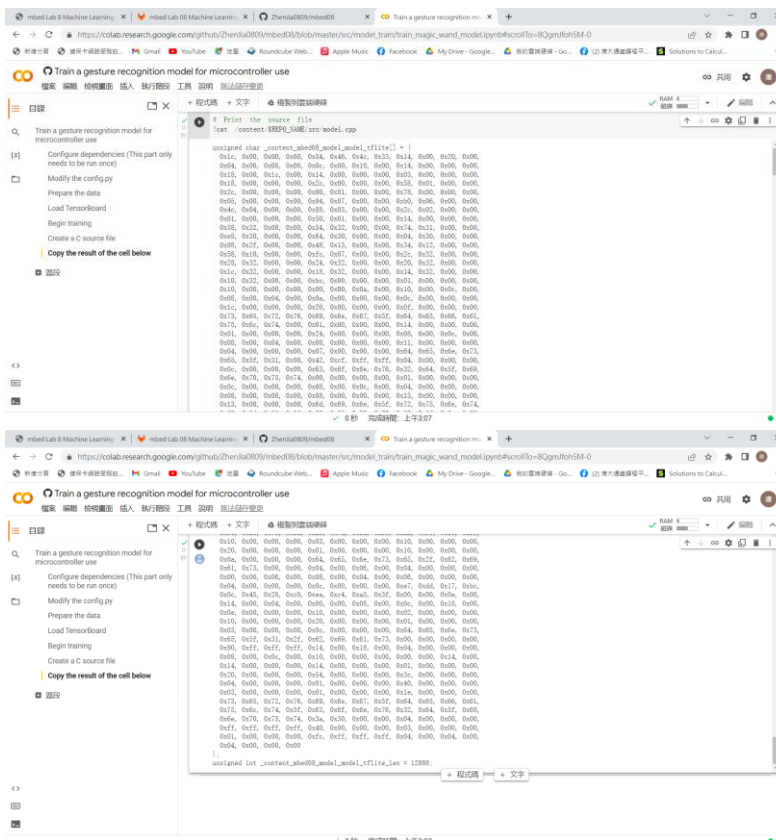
mbed Lab 8 Machine Learning | × | mbed Lab 08 Machine Learnin | × | Zhenlia0809/mbed08 | × | Train a gesture recognition mo | × | +

https://colab.research.google.com/github/Zhenlia0809/mbed08/blob/master/src/model_train/train_magic_wand_model.ipynb#scrollTo=8QgmIfoh5M-0

Gmail YouTube Roundcube Web... Apple Music Facebook My Drive - Google... Solutions to Calcul...

Train a gesture recognition model for microcontroller use

檔案 編輯 檢視畫面 插入 執行階段 工具 說明 無法儲存變更

共用

目錄

Train a gesture recognition model for microcontroller use

Configure dependencies (This part only needs to be run once)

Modify the config.py

Prepare the data

Load TensorBoard

Begin training

Create a C source file

Copy the result of the cell below

區段

+ 程式碼 + 文字 複製到雲端硬碟

RAM 磁碟 編輯

# Print the source file
!cat /content/$REPO_NAME/src/model.cpp

unsigned char _content_mbed08_model_model_tflite[] = {
0x1c, 0x00, 0x00, 0x00, 0x54, 0x46, 0x4c, 0x33, 0x14, 0x00, 0x20, 0x00,
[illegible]

0秒 完成時間：上午3:07

mbed Lab 8 Machine Learning | × | mbed Lab 08 Machine Learnin | × | Zhenlia0809/mbed08 | × | Train a gesture recognition mo | × | +

https://colab.research.google.com/github/Zhenlia0809/mbed08/blob/master/src/model_train/train_magic_wand_model.ipynb#scrollTo=8QgmIfoh5M-0

Train a gesture recognition model for microcontroller use

檔案 編輯 檢視畫面 插入 執行階段 工具 說明 無法儲存變更

共用

目錄

Train a gesture recognition model for microcontroller use

Configure dependencies (This part only needs to be run once)

Modify the config.py

Prepare the data

Load TensorBoard

Begin training

Create a C source file

Copy the result of the cell below

區段

+ 程式碼 + 文字 複製到雲端硬碟

RAM 磁碟 編輯

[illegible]
0x04, 0x00, 0x00, 0x00
};
unsigned int _content_mbed08_model_model_tflite_len = 12880;

+ 程式碼 + 文字